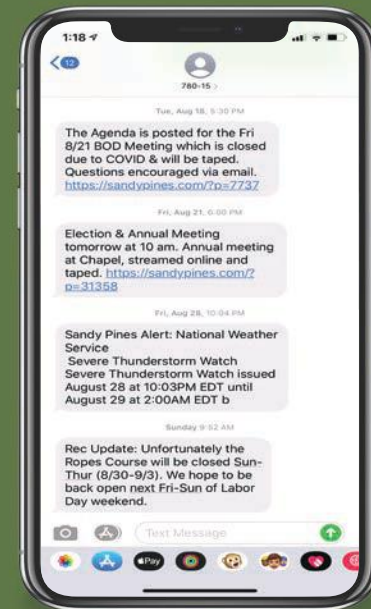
1:18

12

780-15

Tue, Aug 18, 5:30 PM

The Agenda is posted for the Fri 8/21 BOD Meeting which is closed due to COVID & will be taped. Questions encouraged via email. https://sandypines.com/?p=7737

Fri, Aug 21, 6:00 PM

Election & Annual Meeting tomorrow at 10 am. Annual meeting at Chapel, streamed online and taped. https://sandypines.com/?p=31358

Fri, Aug 28, 10:04 PM

Sandy Pines Alert: National Weather Service
Severe Thunderstorm Watch
Severe Thunderstorm Watch issued August 28 at 10:03PM EDT until August 29 at 2:00AM EDT b

Sunday 9:52 AM

Rec Update: Unfortunately the Ropes Course will be closed Sun-Thur (8/30-9/3). We hope to be back open next Fri-Sun of Labor Day weekend.

Text Message

Pay